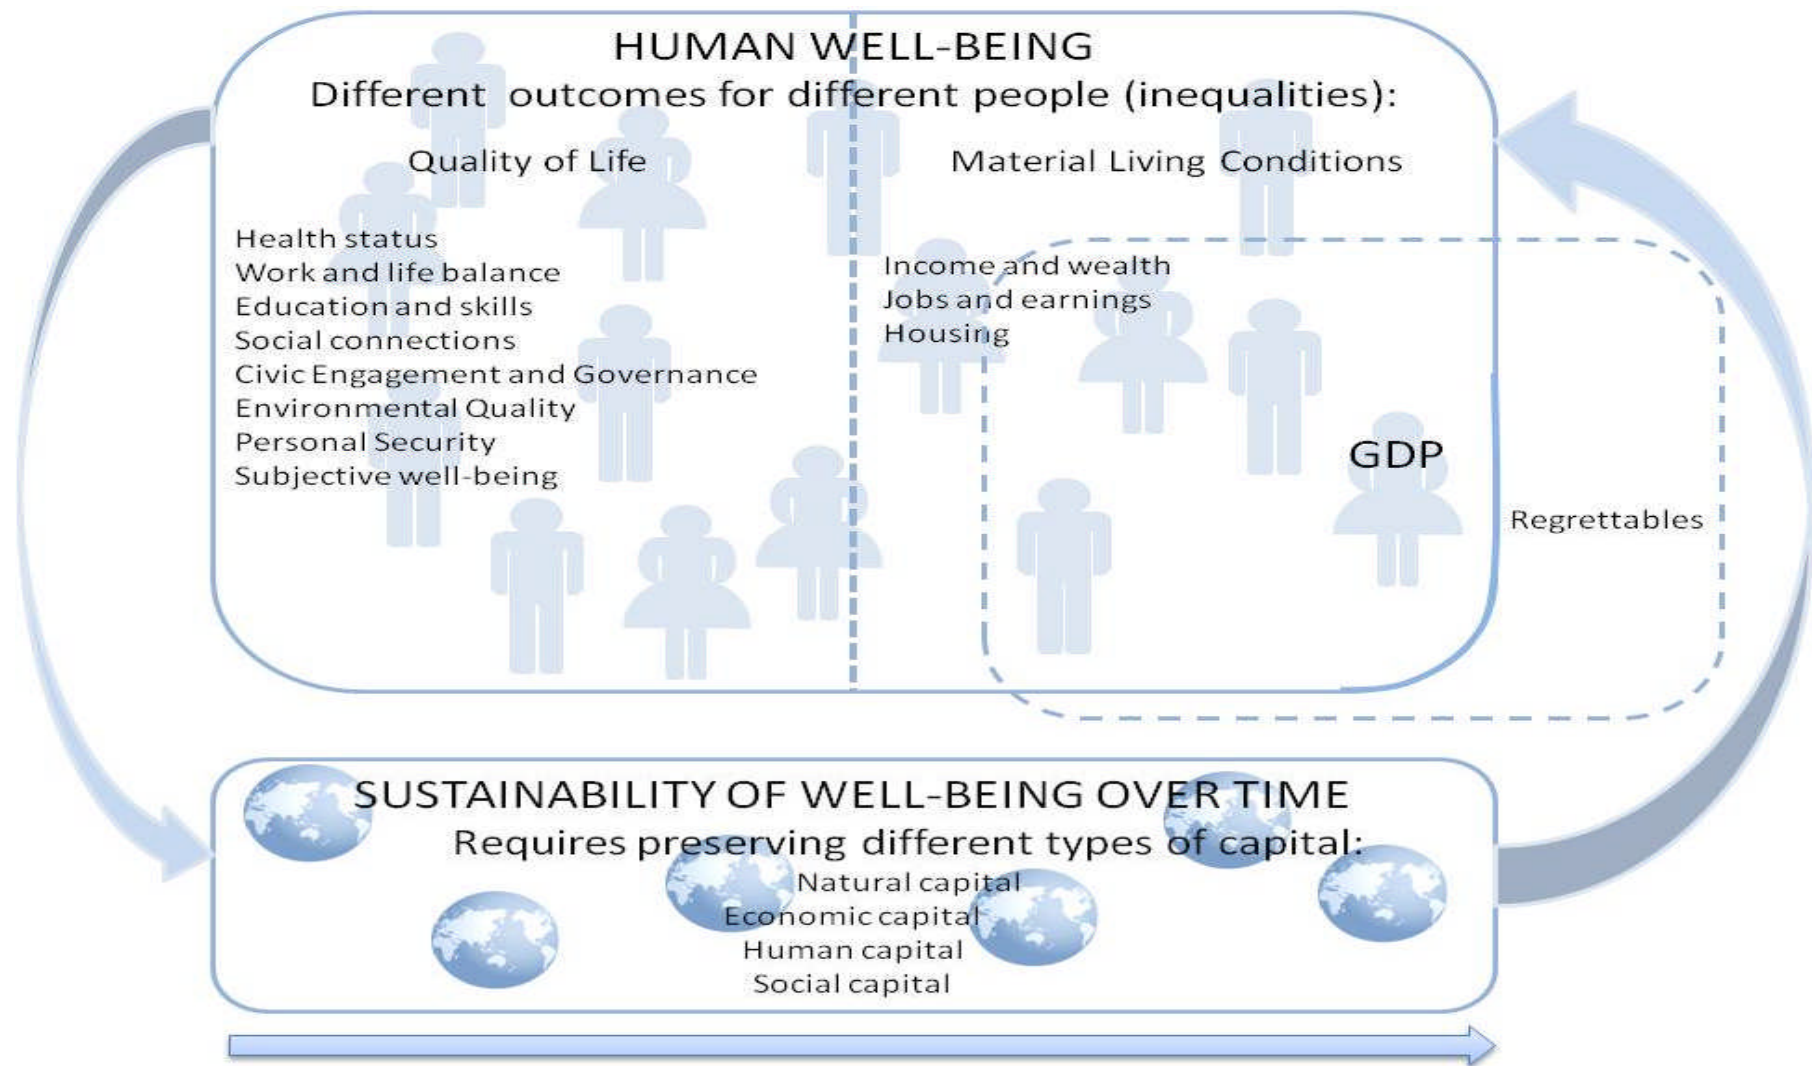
HUMAN WELL-BEING
Different outcomes for different people (inequalities):

Quality of Life

Health status
Work and life balance
Education and skills
Social connections
Civic Engagement and Governance
Environmental Quality
Personal Security
Subjective well-being

Material Living Conditions

Income and wealth
Jobs and earnings
Housing

GDP

Regrettables

SUSTAINABILITY OF WELL-BEING OVER TIME
Requires preserving different types of capital:

Natural capital
Economic capital
Human capital
Social capital